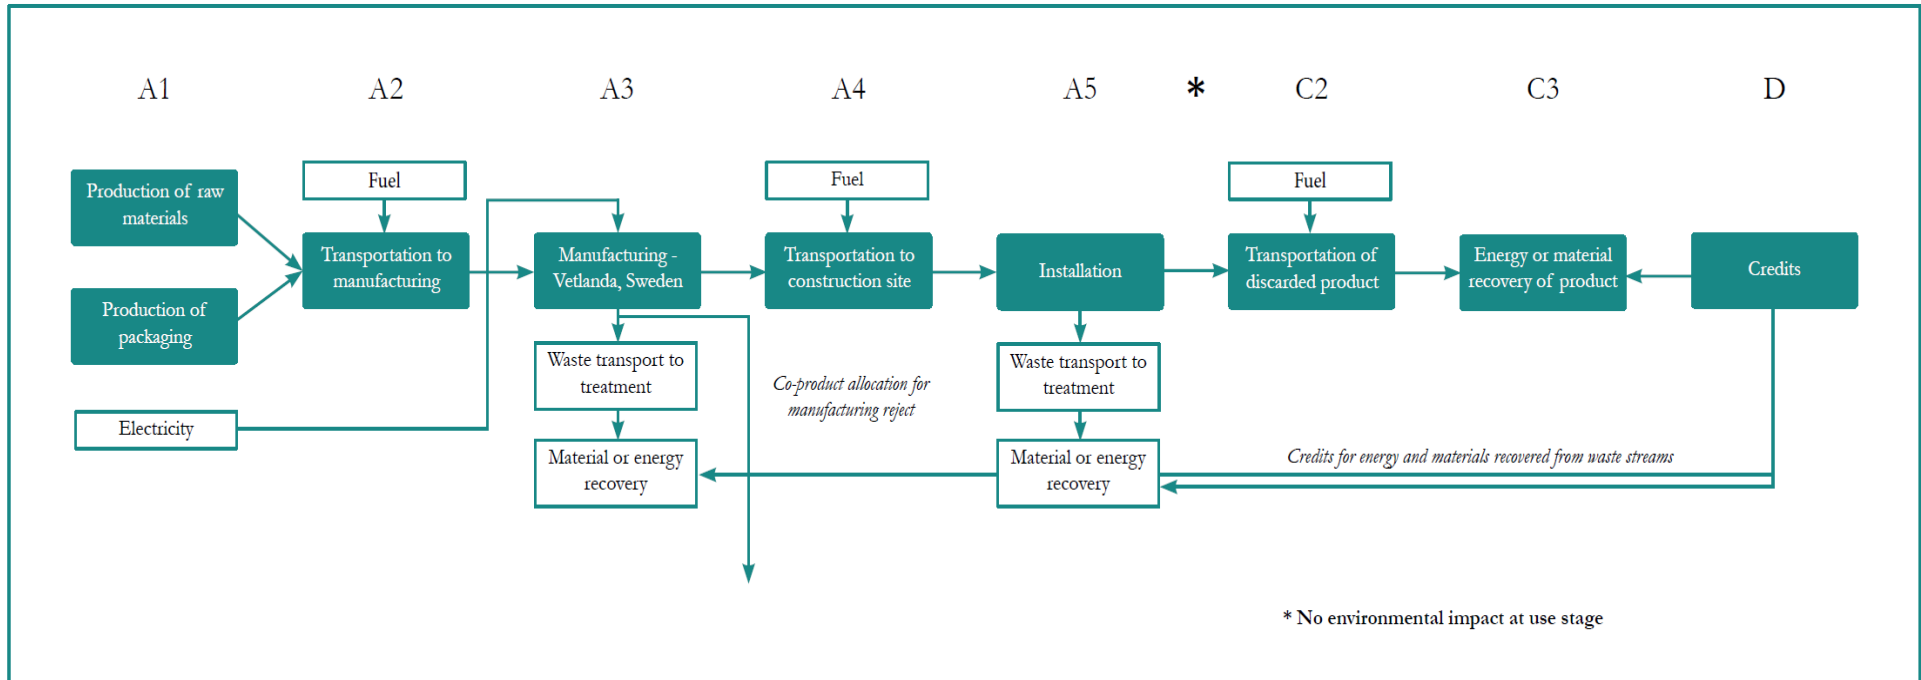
A1 A2 A3 A4 A5 * C2 C3 D

Production of raw materials

Production of packaging

Electricity

Fuel

Transportation to manufacturing

Manufacturing - Vetlanda, Sweden

Waste transport to treatment

Material or energy recovery

Fuel

Transportation to construction site

Co-product allocation for manufacturing reject

Installation

Waste transport to treatment

Material or energy recovery

Fuel

Transportation of discarded product

Energy or material recovery of product

Credits

Credits for energy and materials recovered from waste streams

* No environmental impact at use stage